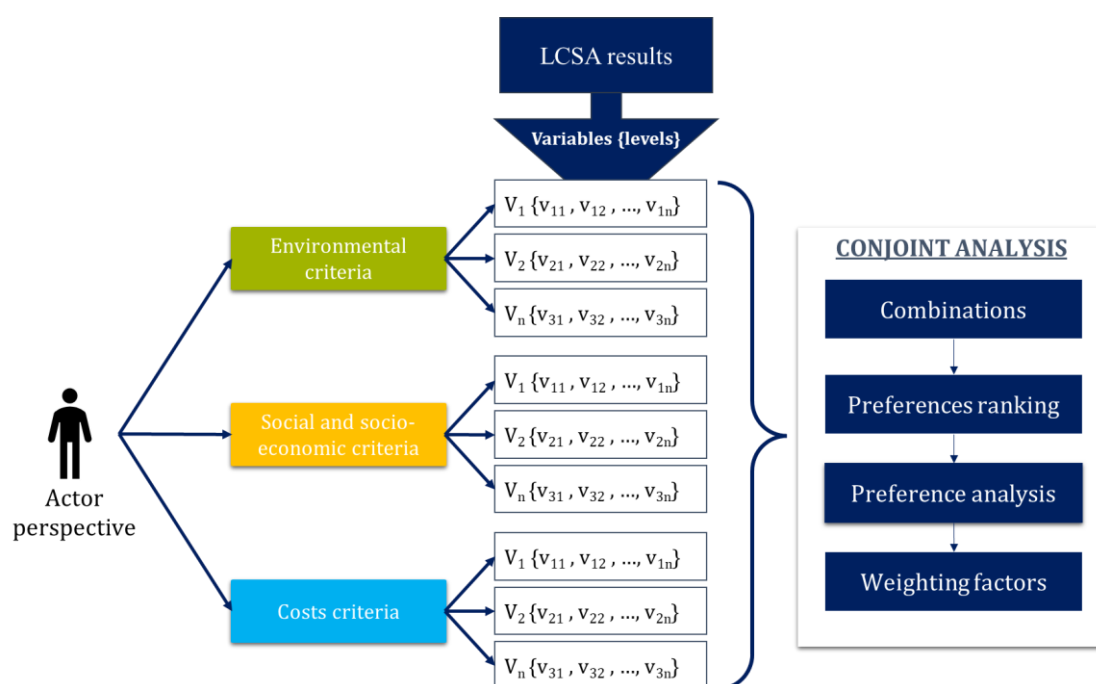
LCSA results

Variables {levels}

Actor perspective

Environmental criteria

$V_1 \{v_{11}, v_{12}, ..., v_{1n}\}$

$V_2 \{v_{21}, v_{22}, ..., v_{2n}\}$

$V_n \{v_{31}, v_{32}, ..., v_{3n}\}$

Social and socio-economic criteria

$V_1 \{v_{11}, v_{12}, ..., v_{1n}\}$

$V_2 \{v_{21}, v_{22}, ..., v_{2n}\}$

$V_n \{v_{31}, v_{32}, ..., v_{3n}\}$

Costs criteria

$V_1 \{v_{11}, v_{12}, ..., v_{1n}\}$

$V_2 \{v_{21}, v_{22}, ..., v_{2n}\}$

$V_n \{v_{31}, v_{32}, ..., v_{3n}\}$

CONJOINT ANALYSIS

Combinations

Preferences ranking

Preference analysis

Weighting factors